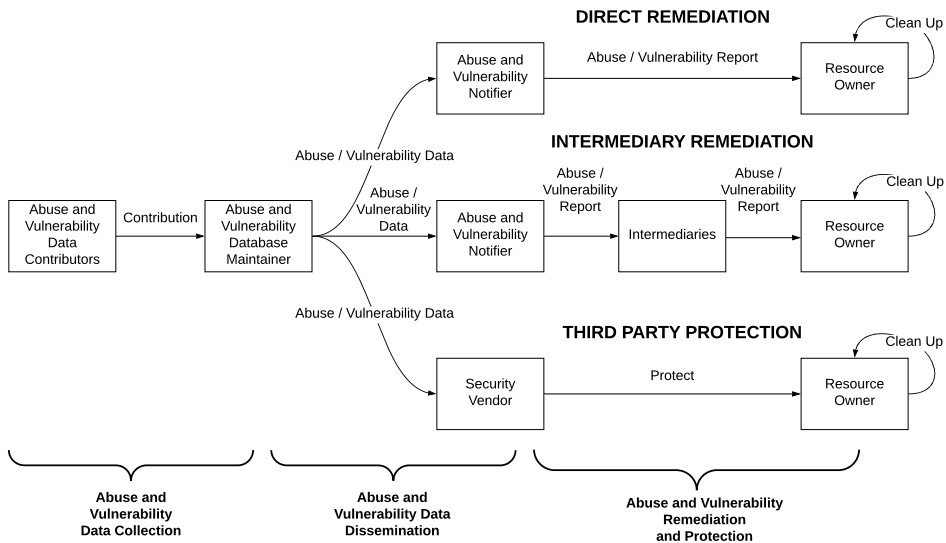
DIRECT REMEDIATION

Abuse and Vulnerability Notifier

Abuse / Vulnerability Report

Resource Owner

Clean Up

Abuse / Vulnerability Data

INTERMEDIARY REMEDIATION

Abuse and Vulnerability Data Contributors

Contribution

Abuse and Vulnerability Database Maintainer

Abuse / Vulnerability Data

Abuse and Vulnerability Notifier

Abuse / Vulnerability Report

Intermediaries

Abuse / Vulnerability Report

Resource Owner

Clean Up

Abuse / Vulnerability Data

THIRD PARTY PROTECTION

Security Vendor

Protect

Resource Owner

Clean Up

Abuse and Vulnerability Data Collection

Abuse and Vulnerability Data Dissemination

Abuse and Vulnerability Remediation and Protection